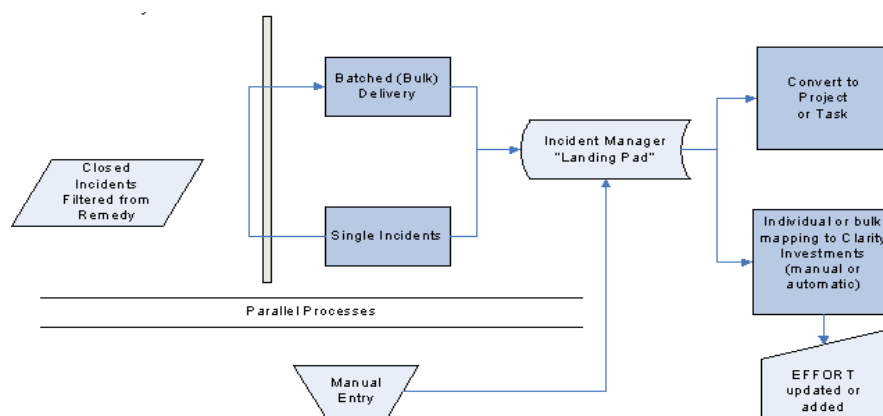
Closed Incidents Filtered from Remedy

Batched (Bulk) Delivery

Single Incidents

Incident Manager "Landing Pad"

Convert to Project or Task

Individual or bulk mapping to Clarity Investments (manual or automatic)

EFFORT updated or added

Parallel Processes

Manual Entry